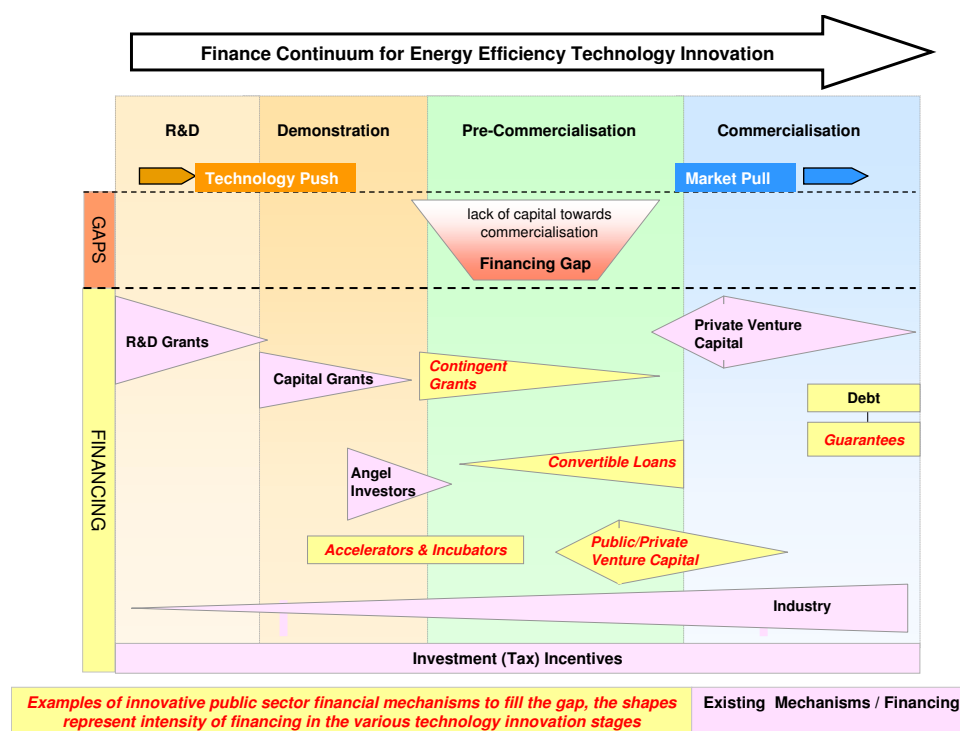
Finance Continuum for Energy Efficiency Technology Innovation

R&D

Demonstration

Pre-Commercialisation

Commercialisation

Technology Push

Market Pull

GAPS

lack of capital towards commercialisation

Financing Gap

FINANCING

R&D Grants

Capital Grants

Contingent Grants

Private Venture Capital

Debt

Guarantees

Angel Investors

Convertible Loans

Accelerators & Incubators

Public/Private Venture Capital

Industry

Investment (Tax) Incentives

Examples of innovative public sector financial mechanisms to fill the gap, the shapes represent intensity of financing in the various technology innovation stages

Existing Mechanisms / Financing